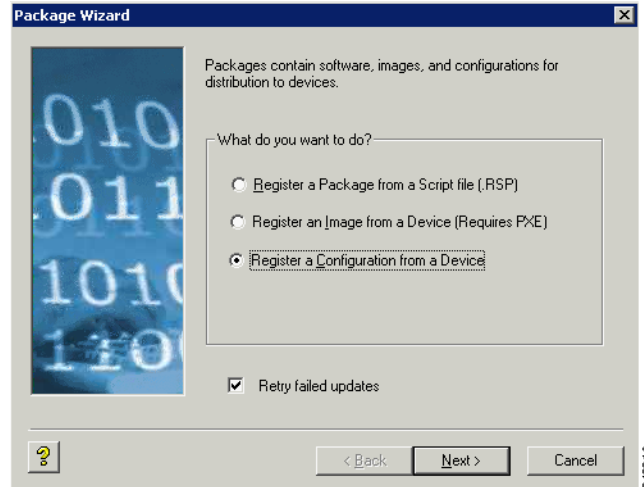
Package Wizard

Packages contain software, images, and configurations for distribution to devices.

What do you want to do?

Register a Package from a Script file (.RSP)

Register an Image from a Device (Requires PXE)

Register a Configuration from a Device

Retry failed updates

?

< Back

Next >

Cancel